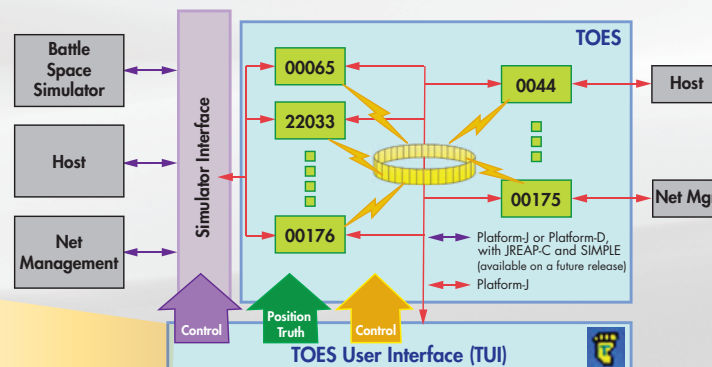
Battle Space Simulator

Host

Net Management

Simulator Interface

TOES

00065

22033

00176

0044

00175

Host

Net Mg

Platform-J or Platform-D, with JREAP-C and SIMPLE (available on a future release)

Platform-J

Control

Position Truth

Control

TOES User Interface (TUI)